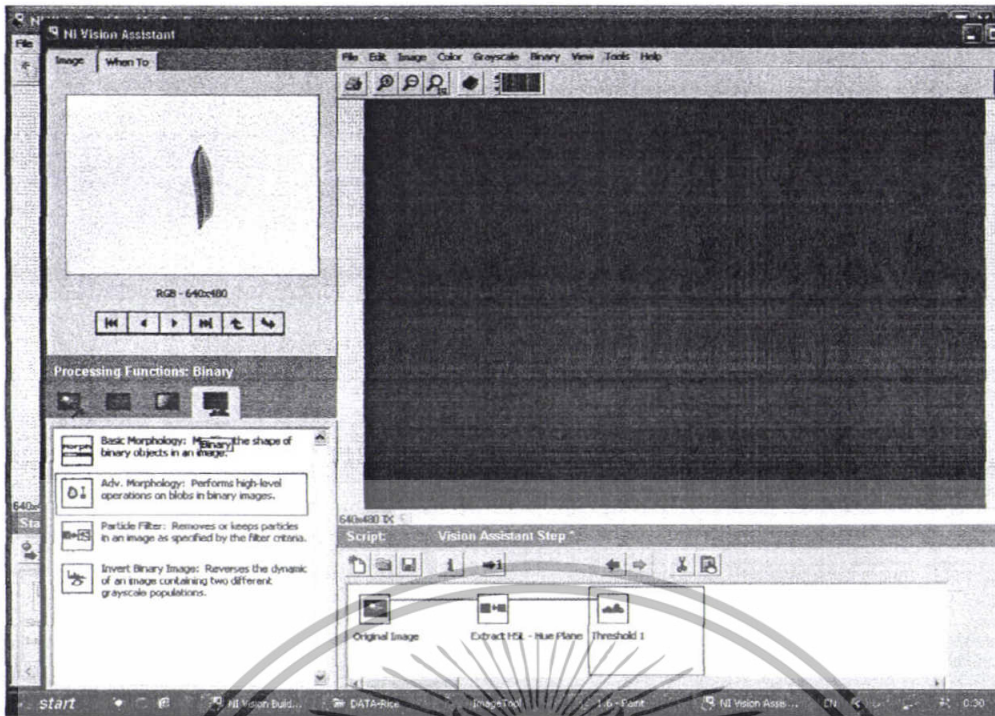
NI Vision Assistant
File
Image
When To
File Edit Image Color Grayscale Binary View Tools Help
RGB - 640x480
Processing Functions: Binary
Basic Morphology: Modifies the shape of binary objects in an image.
Binary
Adv. Morphology: Performs high-level operations on blobs in binary images.
Particle Filter: Removes or keeps particles in an image as specified by the filter criteria.
Invert Binary Image: Reverses the dynamic of an image containing two different grayscale populations.
640x480 1X
Script
Vision Assistant Step *
Original Image
Extract HSL - Hue Plane
Threshold 1
start
NI Vision Build...
DATA-Rice
ImageTool
1.6 - Paint
NI Vision Assis...
EN
0:30